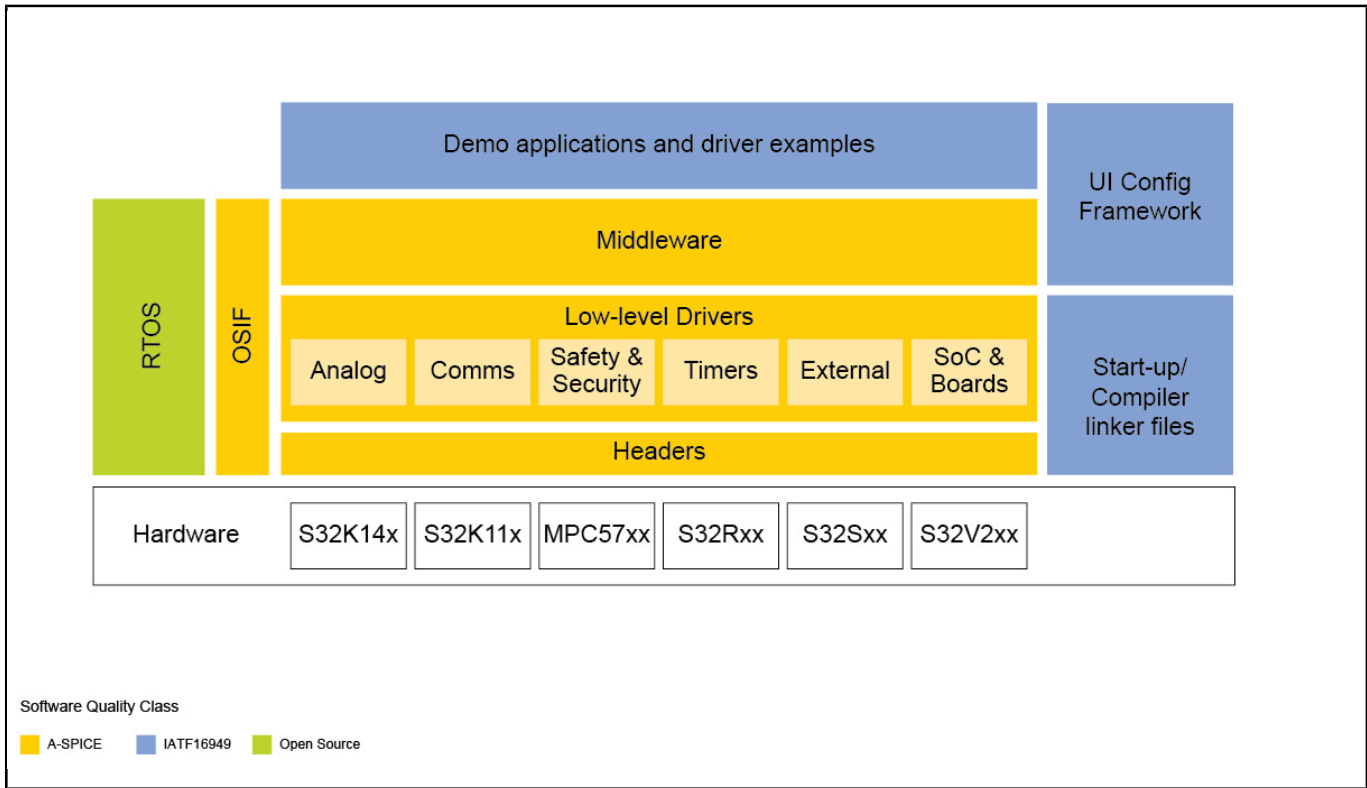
Demo applications and driver examples

UI Config Framework

RTOS

OSIF

Middleware

Low-level Drivers

Analog

Comms

Safety & Security

Timers

External

SoC & Boards

Start-up/ Compiler linker files

Headers

Hardware

S32K14x

S32K11x

MPC57xx

S32Rxx

S32Sxx

S32V2xx

Software Quality Class

A-SPICE

IATF16949

Open Source